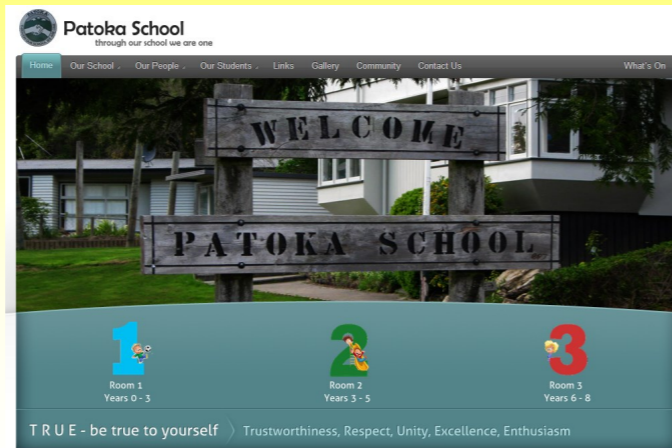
Patoka School
through our school we are one

Home Our School Our People Our Students Links Gallery Community Contact Us What's On

WELCOME
PATOKA SCHOOL

1
Room 1
Years 0 - 3

2
Room 2
Years 3 - 5

3
Room 3
Years 6 - 8

T R U E - be true to yourself Trustworthiness, Respect, Unity, Excellence, Enthusiasm